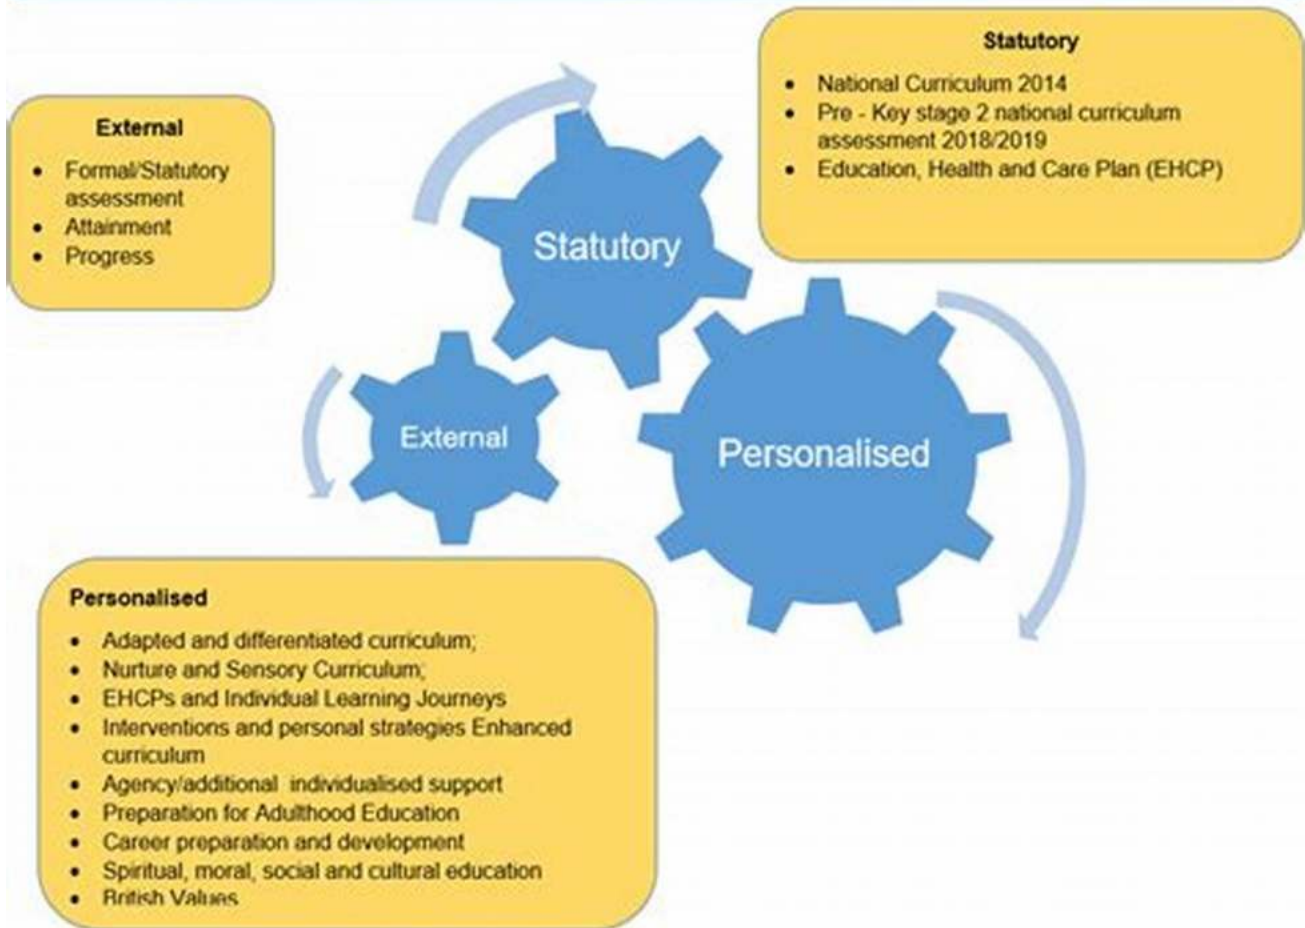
External
- Formal/Statutory assessment
- Attainment
- Progress

Statutory
- National Curriculum 2014
- Pre - Key stage 2 national curriculum assessment 2018/2019
- Education, Health and Care Plan (EHCP)

Statutory

External

Personalised

Personalised
- Adapted and differentiated curriculum;
- Nurture and Sensory Curriculum;
- EHCPs and Individual Learning Journeys
- Interventions and personal strategies Enhanced curriculum
- Agency/additional individualised support
- Preparation for Adulthood Education
- Career preparation and development
- Spiritual, moral, social and cultural education
- British Values